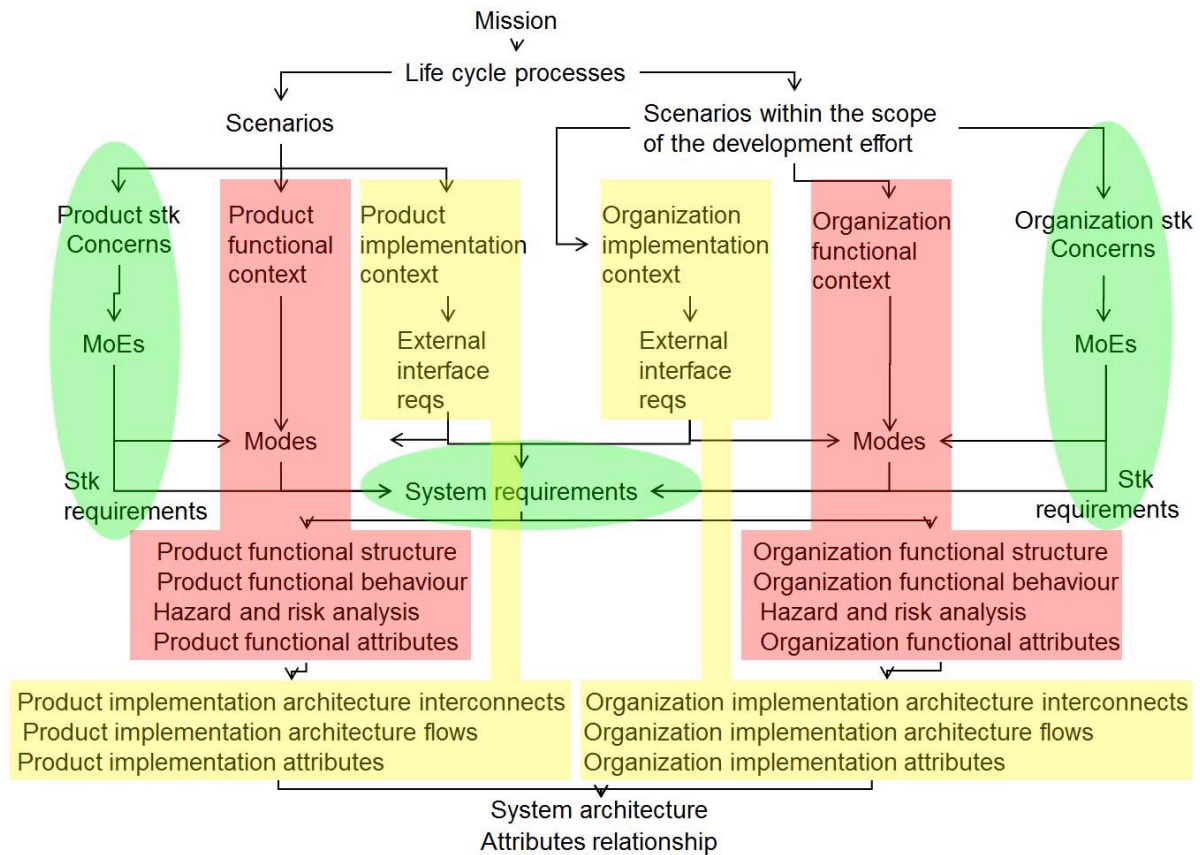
Mission

Life cycle processes

Scenarios

Scenarios within the scope of the development effort

Product stk Concerns

MoEs

Product functional context

Product implementation context

External interface reqs

Organization implementation context

External interface reqs

Organization functional context

Organization stk Concerns

MoEs

Modes

Modes

Stk requirements

System requirements

Stk requirements

Product functional structure
Product functional behaviour
Hazard and risk analysis
Product functional attributes

Organization functional structure
Organization functional behaviour
Hazard and risk analysis
Organization functional attributes

Product implementation architecture interconnects
Product implementation architecture flows
Product implementation attributes

Organization implementation architecture interconnects
Organization implementation architecture flows
Organization implementation attributes

System architecture
Attributes relationship